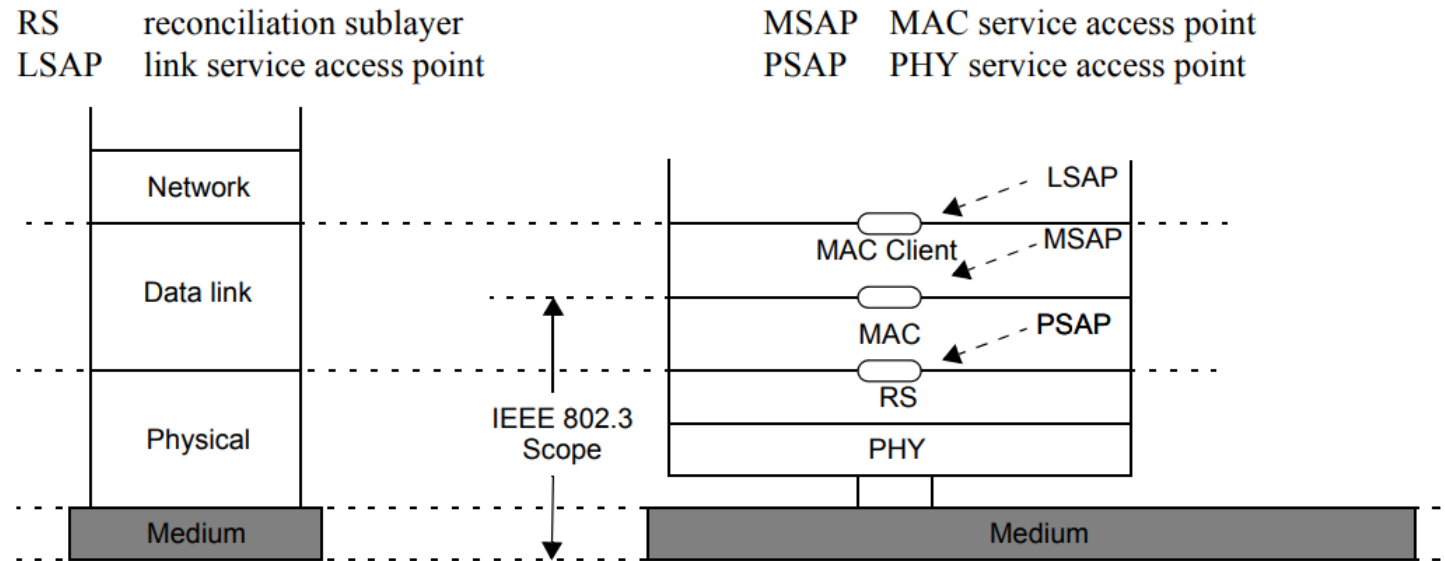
RS reconciliation sublayer
LSAP link service access point

MSAP MAC service access point
PSAP PHY service access point

Network

Data link

Physical

Medium

IEEE 802.3 Scope

LSAP

MAC Client

MSAP

MAC

PSAP

RS

PHY

Medium